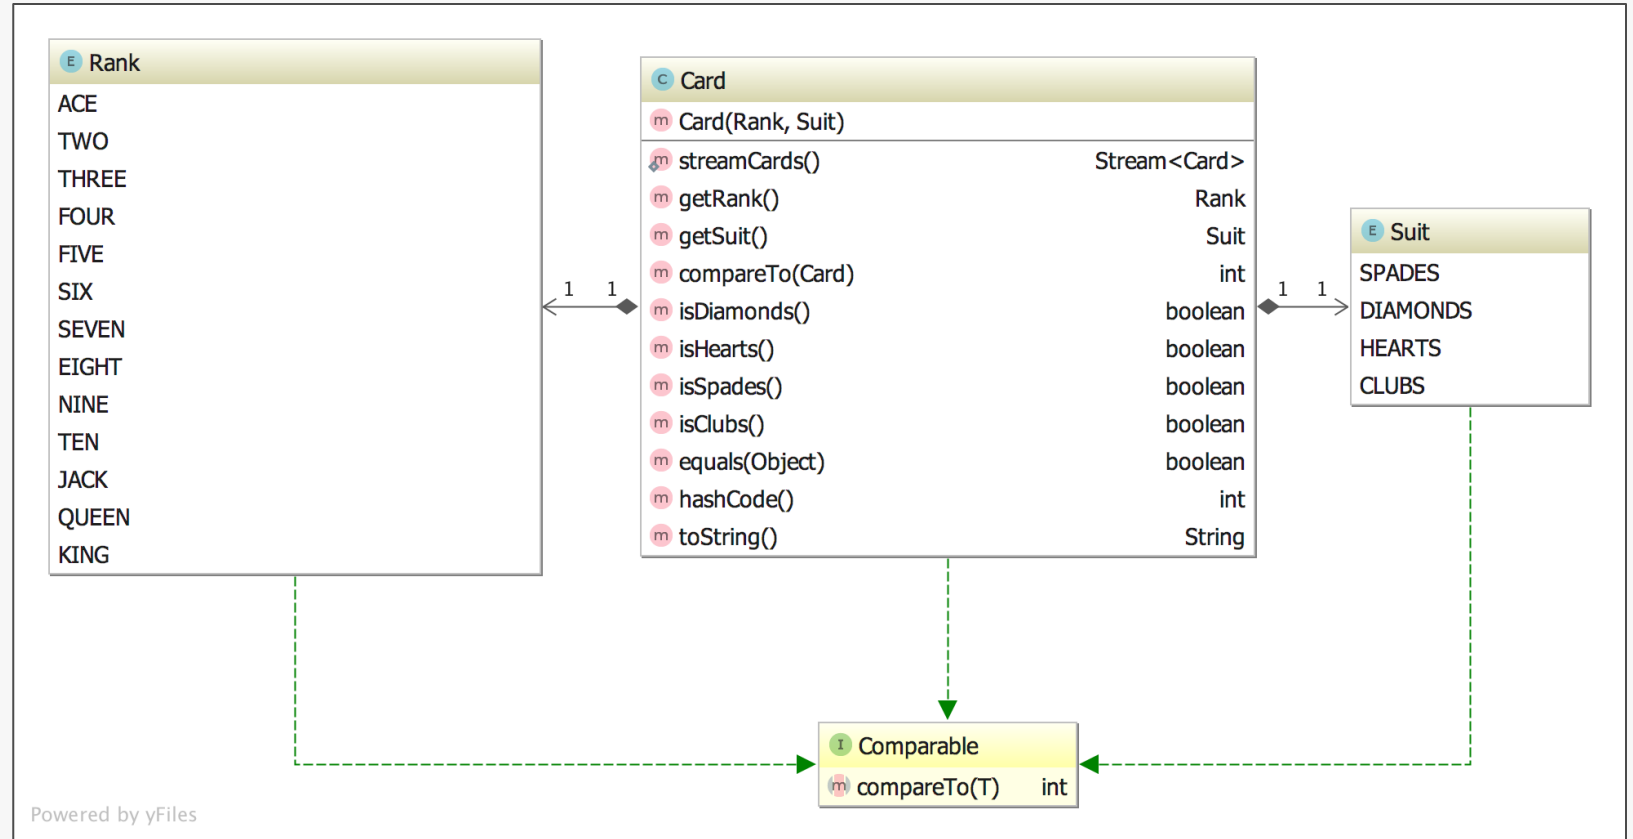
E Rank
ACE
TWO
THREE
FOUR
FIVE
SIX
SEVEN
EIGHT
NINE
TEN
JACK
QUEEN
KING

1 1

C Card
m Card(Rank, Suit)
m streamCards() Stream<Card>
m getRank() Rank
m getSuit() Suit
m compareTo(Card) int
m isDiamonds() boolean
m isHearts() boolean
m isSpades() boolean
m isClubs() boolean
m equals(Object) boolean
m hashCode() int
m toString() String

1 1

E Suit
SPADES
DIAMONDS
HEARTS
CLUBS

I Comparable
m compareTo(T) int

Powered by yFiles